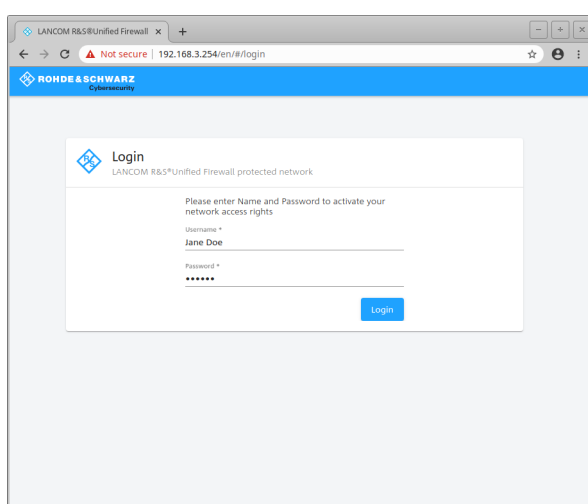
LANCOM R&S®Unified Firewall ×
+
Not secure | 192.168.3.254/en/#/login

ROHDE&SCHWARZ
Cybersecurity

Login
LANCOM R&S®Unified Firewall protected network

Please enter Name and Password to activate your network access rights

Username *
Jane Doe

Password *
••••••

Login